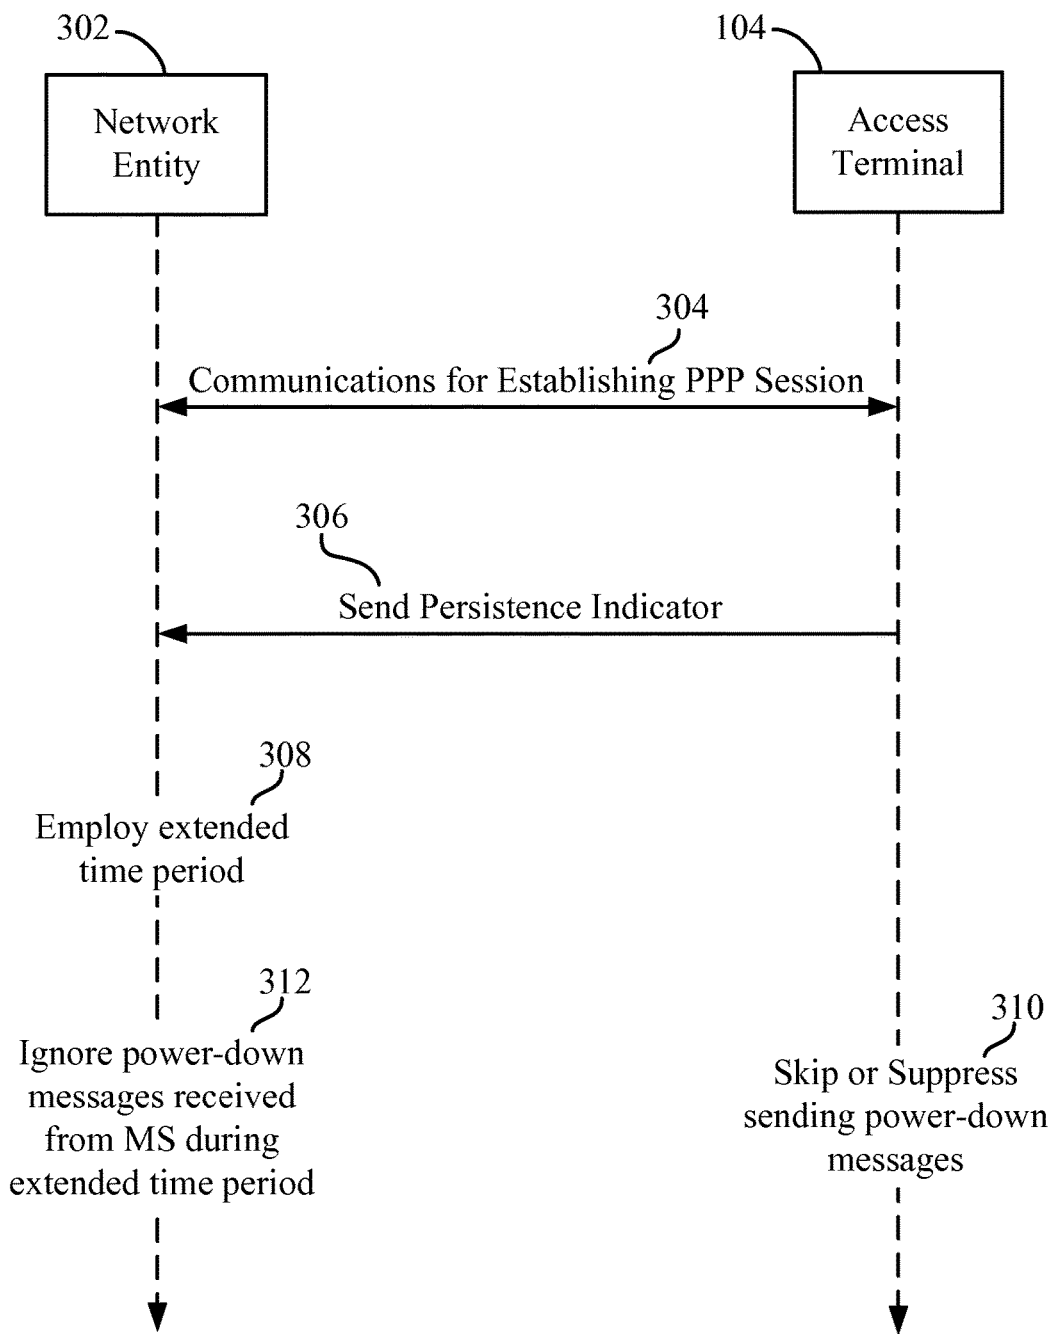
302

Network Entity

104

Access Terminal

304

Communications for Establishing PPP Session

306

Send Persistence Indicator

308

Employ extended time period

312

Ignore power-down messages received from MS during extended time period

310

Skip or Suppress sending power-down messages